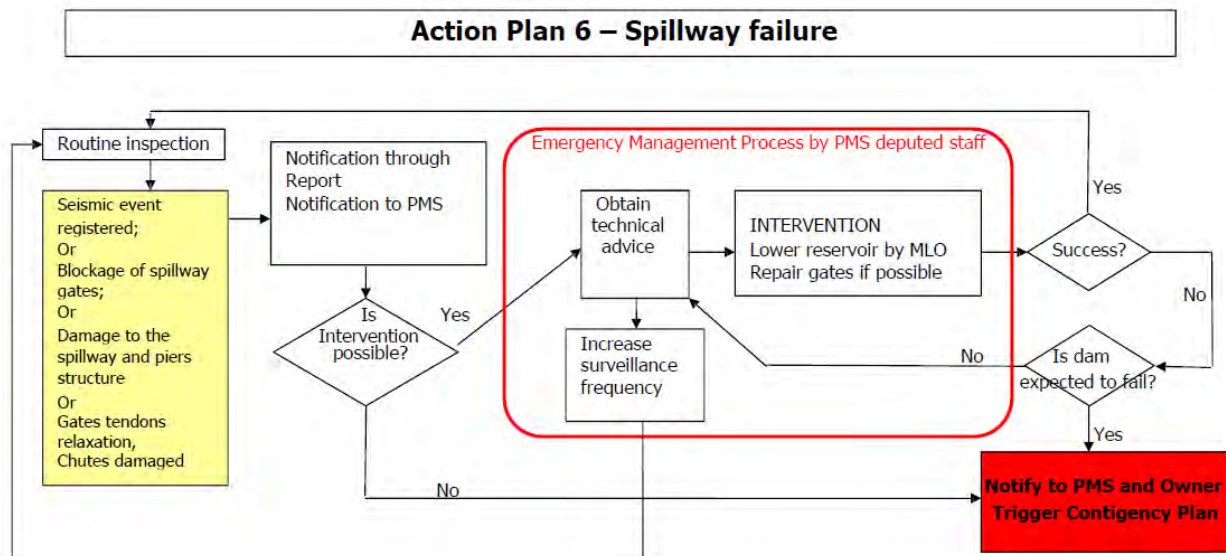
Action Plan 6 – Spillway failure

Routine inspection

Seismic event registered;
Or
Blockage of spillway gates;
Or
Damage to the spillway and piers structure
Or
Gates tendons relaxation,
Chutes damaged

Notification through Report
Notification to PMS

Is Intervention possible?

Yes

No

Emergency Management Process by PMS deputed staff

Obtain technical advice

Increase surveillance frequency

INTERVENTION
Lower reservoir by MLO
Repair gates if possible

Success?

Yes

No

Is dam expected to fail?

No

Yes

Notify to PMS and Owner
Trigger Contigency Plan